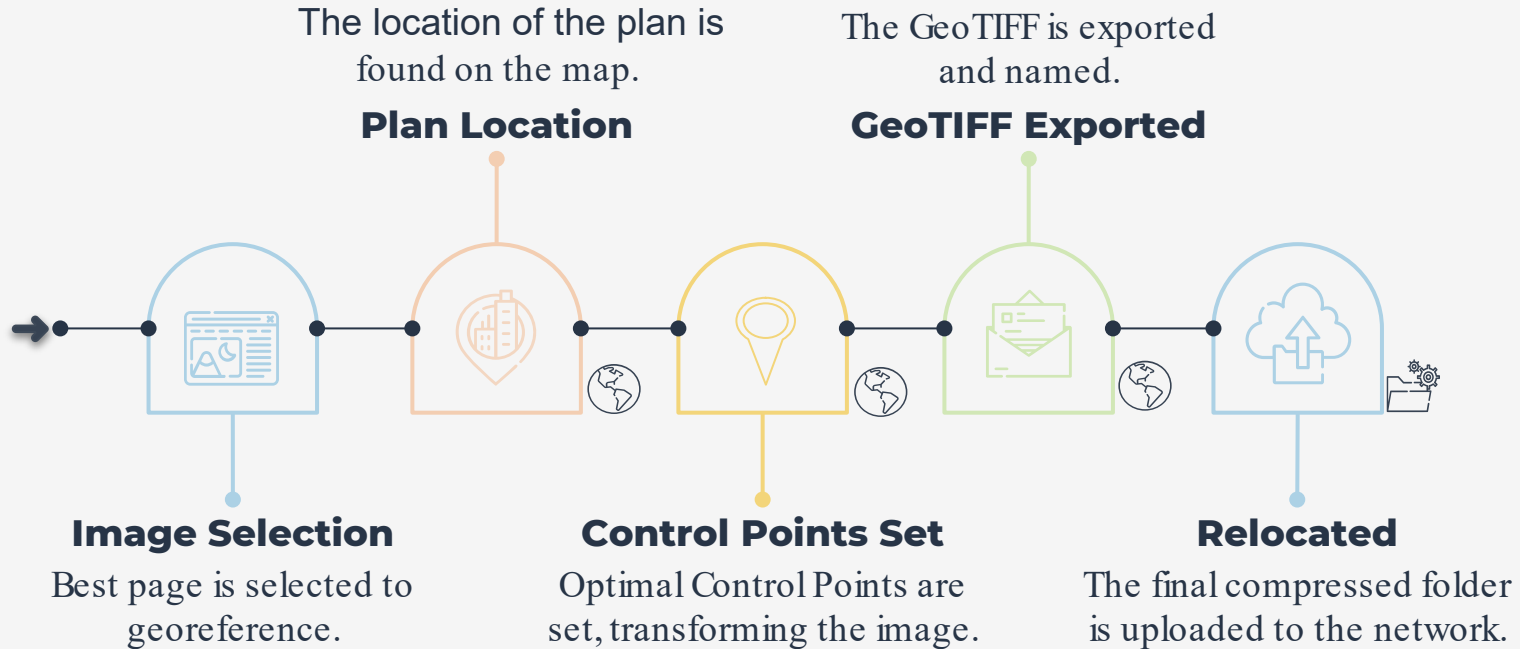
The location of the plan is found on the map.

Plan Location

The GeoTIFF is exported and named.

GeoTIFF Exported

Image Selection

Best page is selected to georeference.

Control Points Set

Optimal Control Points are set, transforming the image.

Relocated

The final compressed folder is uploaded to the network.